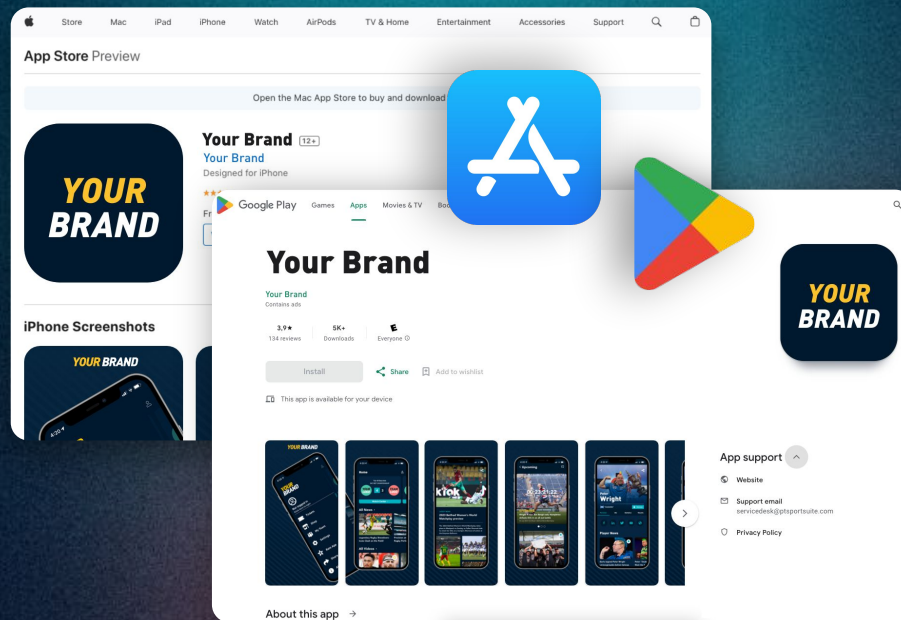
Store Mac iPad iPhone Watch AirPods TV & Home Entertainment Accessories Support

App Store Preview

Open the Mac App Store to buy and download

YOUR BRAND

Your Brand 12+

Your Brand

Designed for iPhone

Fr

iPhone Screenshots

YOUR BRAND

Google Play Games Apps Movies & TV Boo

Your Brand

Your Brand

Contains ads

3,9★ 134 reviews

5K+ Downloads

E Everyone

Install

Share

Add to wishlist

This app is available for your device

YOUR BRAND

kick

Wright

App support

Website

Support email servicedesk@ptsportsuite.com

Privacy Policy

About this app →

YOUR BRAND